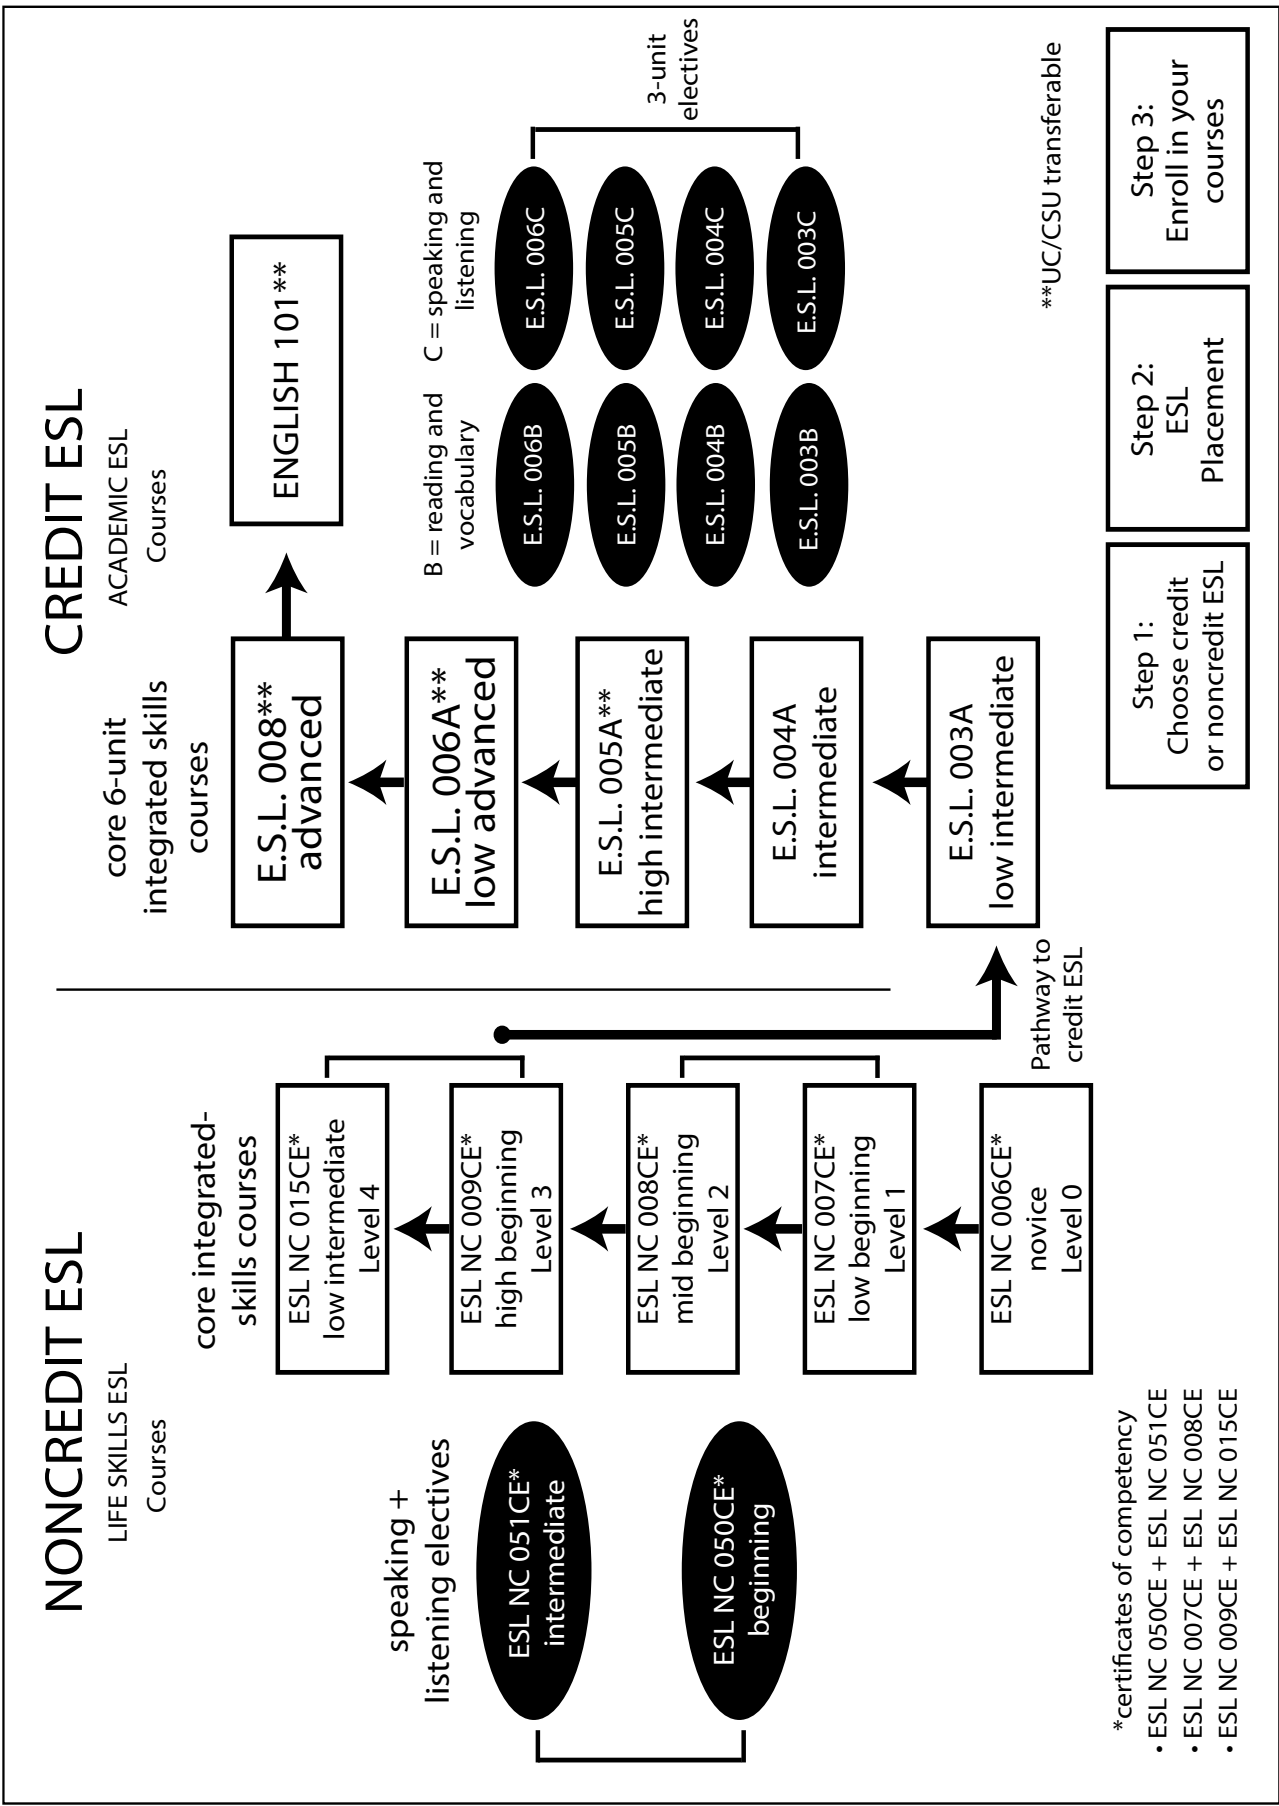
NONCREDIT ESL
LIFE SKILLS ESL
Courses

speaking + listening electives

ESL NC 051CE* intermediate

ESL NC 050CE* beginning

core integrated-skills courses

ESL NC 015CE* low intermediate Level 4

ESL NC 009CE* high beginning Level 3

ESL NC 008CE* mid beginning Level 2

ESL NC 007CE* low beginning Level 1

ESL NC 006CE* novice Level 0

Pathway to credit ESL

*certificates of competency
• ESL NC 050CE + ESL NC 051CE
• ESL NC 007CE + ESL NC 008CE
• ESL NC 009CE + ESL NC 015CE

CREDIT ESL
ACADEMIC ESL
Courses

core 6-unit integrated skills courses

E.S.L. 008** advanced

ENGLISH 101**

E.S.L. 006A** low advanced

E.S.L. 005A** high intermediate

E.S.L. 004A intermediate

E.S.L. 003A low intermediate

B = reading and vocabulary

C = speaking and listening

3-unit electives

E.S.L. 006B
E.S.L. 005B
E.S.L. 004B
E.S.L. 003B

E.S.L. 006C
E.S.L. 005C
E.S.L. 004C
E.S.L. 003C

**UC/CSU transferable

Step 1: Choose credit or noncredit ESL

Step 2: ESL Placement

Step 3: Enroll in your courses